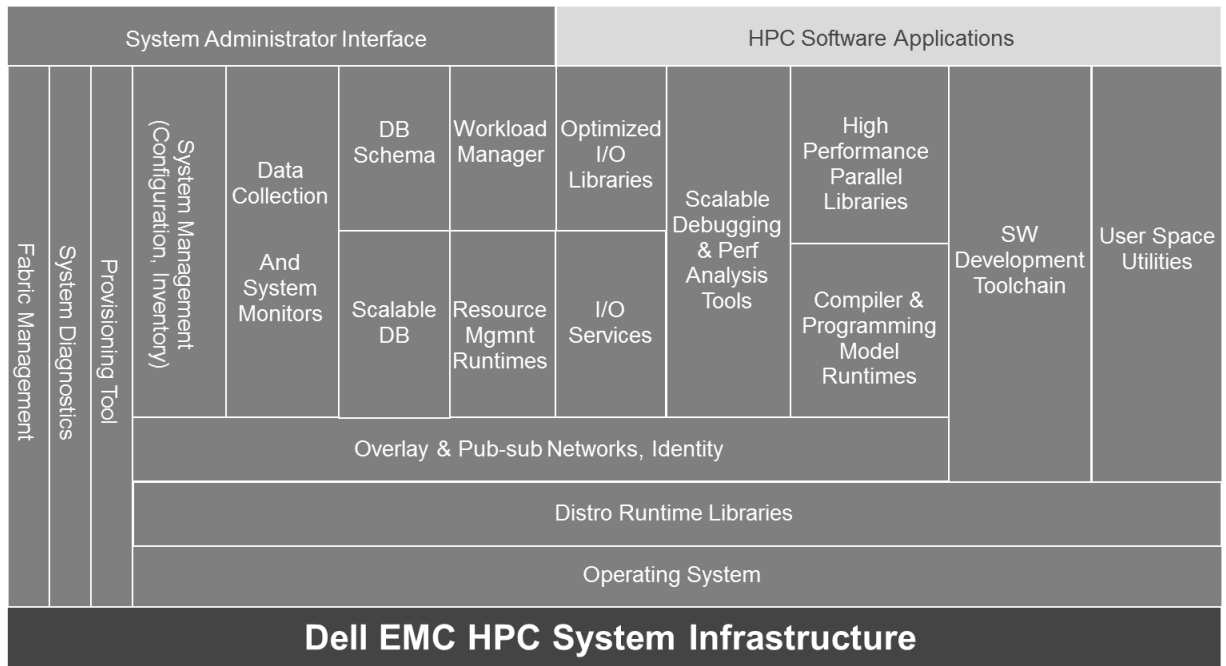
System Administrator Interface

HPC Software Applications

Fabric Management

System Diagnostics

Provisioning Tool

System Management (Configuration, Inventory)

Data Collection

And System Monitors

DB Schema

Scalable DB

Workload Manager

Resource Mgmnt Runtimes

Optimized I/O Libraries

I/O Services

Scalable Debugging & Perf Analysis Tools

High Performance Parallel Libraries

Compiler & Programming Model Runtimes

SW Development Toolchain

User Space Utilities

Overlay & Pub-sub Networks, Identity

Distro Runtime Libraries

Operating System

Dell EMC HPC System Infrastructure